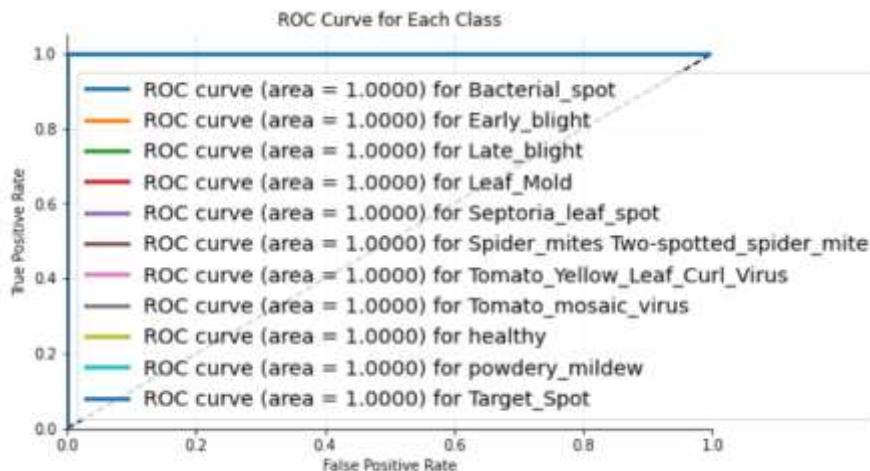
ROC Curve for Each Class

1.0
0.8
0.6
0.4
0.2
0.0

True Positive Rate

ROC curve (area = 1.0000) for Bacterial_spot
ROC curve (area = 1.0000) for Early_blight
ROC curve (area = 1.0000) for Late_blight
ROC curve (area = 1.0000) for Leaf_Mold
ROC curve (area = 1.0000) for Septoria_leaf_spot
ROC curve (area = 1.0000) for Spider_mites Two-spotted_spider_mite
ROC curve (area = 1.0000) for Tomato_Yellow_Leaf_Curl_Virus
ROC curve (area = 1.0000) for Tomato_mosaic_virus
ROC curve (area = 1.0000) for healthy
ROC curve (area = 1.0000) for powdery_mildew
ROC curve (area = 1.0000) for Target_Spot

0.0
0.2
0.4
0.6
0.8
1.0

False Positive Rate